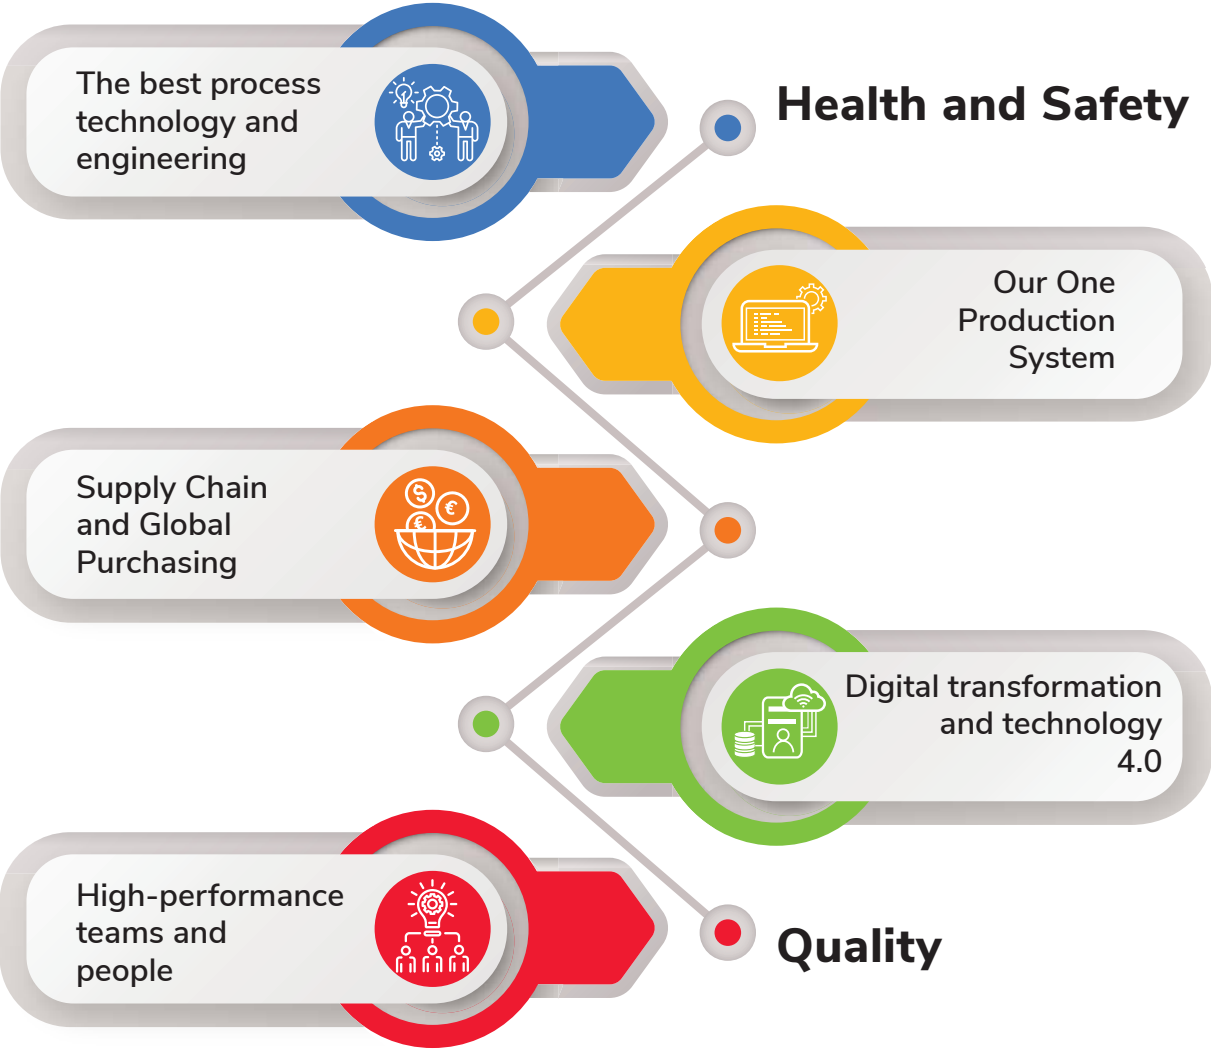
The best process technology and engineering

Health and Safety

Our One Production System

Supply Chain and Global Purchasing

Digital transformation and technology 4.0

High-performance teams and people

Quality